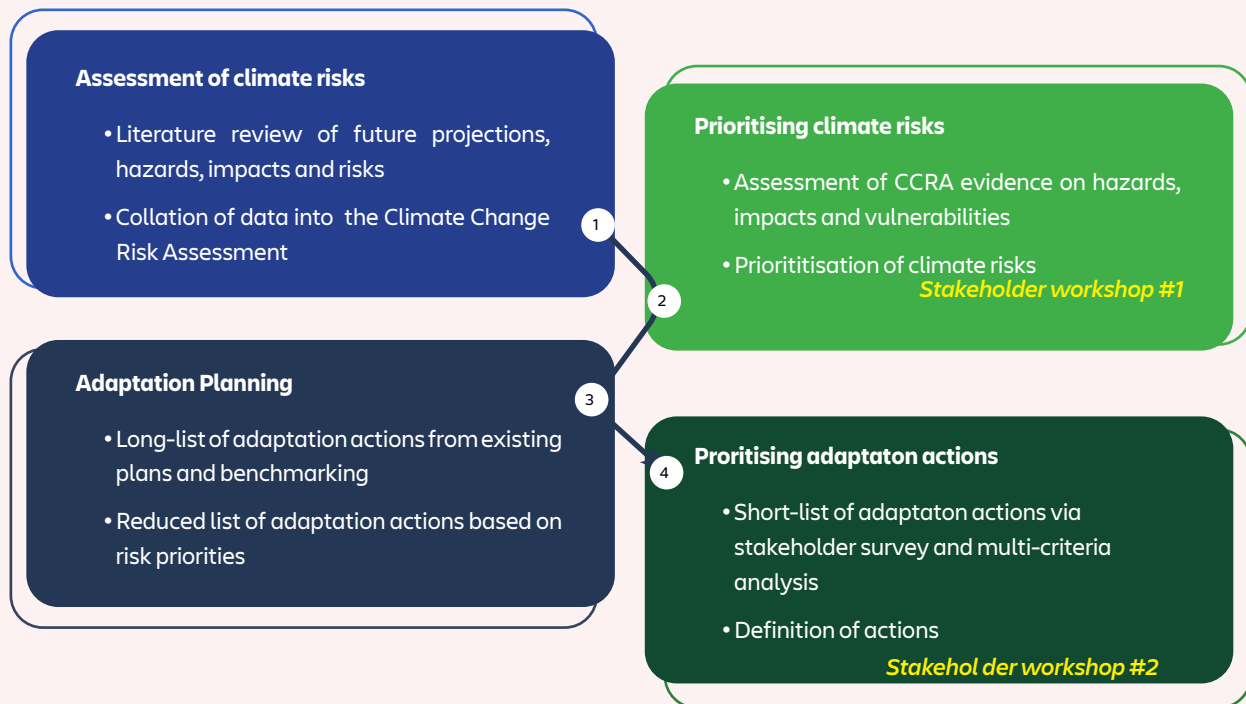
Assessment of climate risks

• Literature review of future projections, hazards, impacts and risks

• Collation of data into the Climate Change Risk Assessment

1

Prioritising climate risks

• Assessment of CCRA evidence on hazards, impacts and vulnerabilities

• Priorititisation of climate risks

Stakeholder workshop #1

2

Adaptation Planning

• Long-list of adaptation actions from existing plans and benchmarking

• Reduced list of adaptation actions based on risk priorities

3

4

Proritising adaptaton actions

• Short-list of adaptaton actions via stakeholder survey and multi-criteria analysis

• Definition of actions

Stakehol der workshop #2